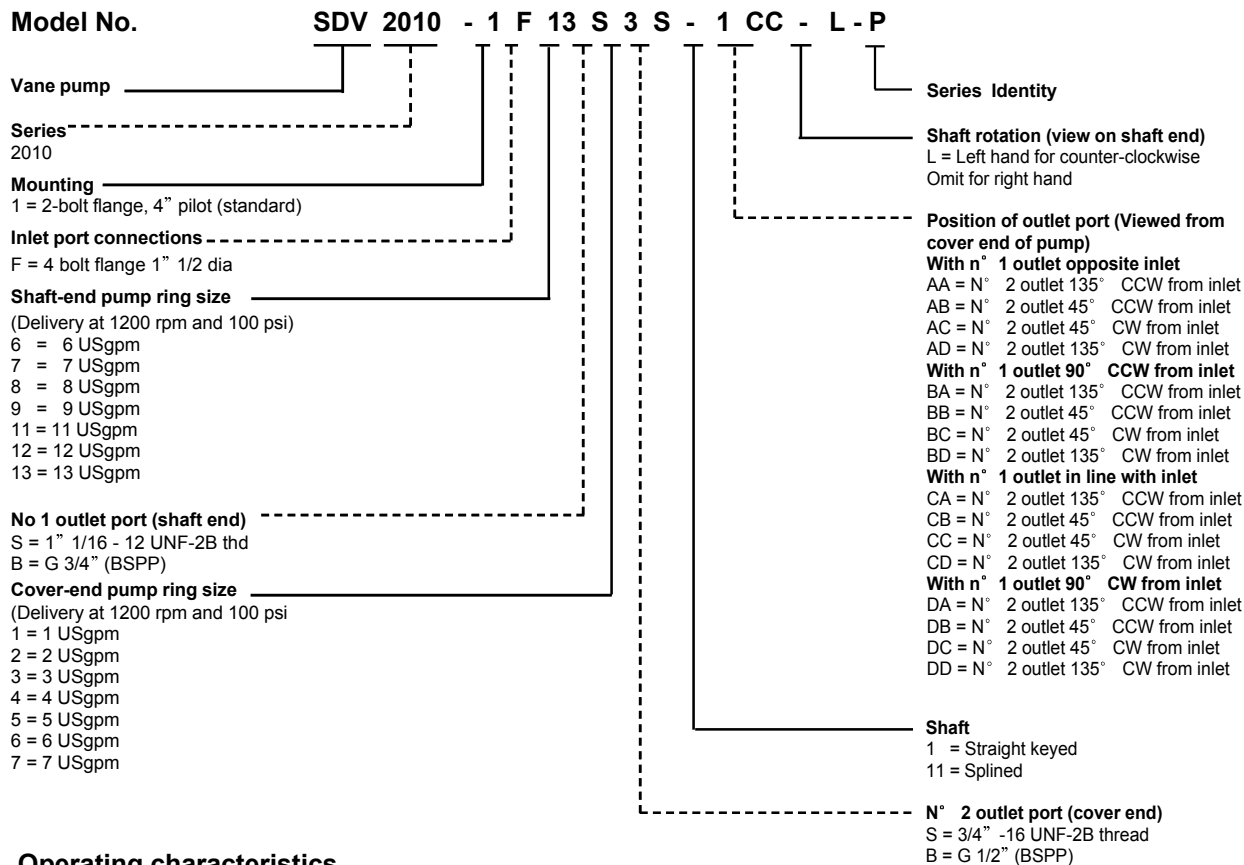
Model No. SDV 2010 - 1 F 13 S 3 S - 1 CC - L - P

Vane pump

Series
2010

Mounting
1 = 2-bolt flange, 4" pilot (standard)

Inlet port connections
F = 4 bolt flange 1" 1/2 dia

Shaft-end pump ring size
(Delivery at 1200 rpm and 100 psi)
6 = 6 USgpm
7 = 7 USgpm
8 = 8 USgpm
9 = 9 USgpm
11 = 11 USgpm
12 = 12 USgpm
13 = 13 USgpm

No 1 outlet port (shaft end)
S = 1" 1/16 - 12 UNF-2B thd
B = G 3/4" (BSPP)

Cover-end pump ring size
(Delivery at 1200 rpm and 100 psi
1 = 1 USgpm
2 = 2 USgpm
3 = 3 USgpm
4 = 4 USgpm
5 = 5 USgpm
6 = 6 USgpm
7 = 7 USgpm

Series Identity

Shaft rotation (view on shaft end)
L = Left hand for counter-clockwise
Omit for right hand

Position of outlet port (Viewed from cover end of pump)
With n° 1 outlet opposite inlet
AA = N° 2 outlet 135° CCW from inlet
AB = N° 2 outlet 45° CCW from inlet
AC = N° 2 outlet 45° CW from inlet
AD = N° 2 outlet 135° CW from inlet
With n° 1 outlet 90° CCW from inlet
BA = N° 2 outlet 135° CCW from inlet
BB = N° 2 outlet 45° CCW from inlet
BC = N° 2 outlet 45° CW from inlet
BD = N° 2 outlet 135° CW from inlet
With n° 1 outlet in line with inlet
CA = N° 2 outlet 135° CCW from inlet
CB = N° 2 outlet 45° CCW from inlet
CC = N° 2 outlet 45° CW from inlet
CD = N° 2 outlet 135° CW from inlet
With n° 1 outlet 90° CW from inlet
DA = N° 2 outlet 135° CCW from inlet
DB = N° 2 outlet 45° CCW from inlet
DC = N° 2 outlet 45° CW from inlet
DD = N° 2 outlet 135° CW from inlet

Shaft
1 = Straight keyed
11 = Splined

N° 2 outlet port (cover end)
S = 3/4" -16 UNF-2B thread
B = G 1/2" (BSPP)

Operating characteristics